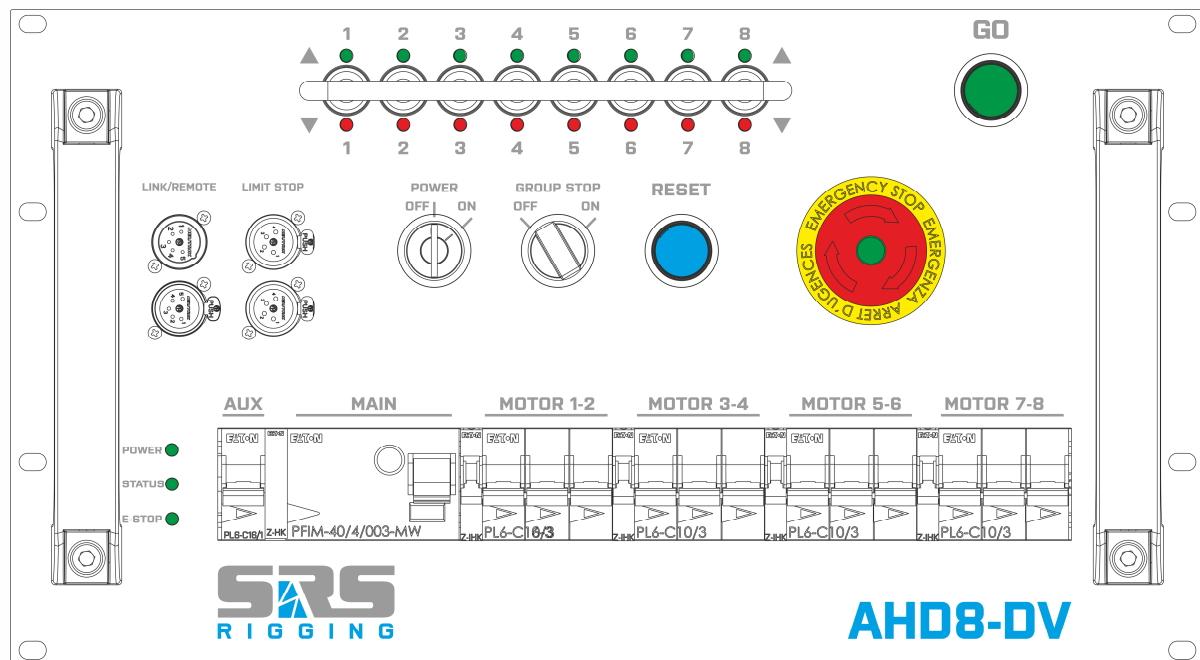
1 2 3 4 5 6 7 8

1 2 3 4 5 6 7 8

GO

LINK/REMOTE

LIMIT STOP

POWER
OFF ON

GROUP STOP
OFF ON

RESET

EMERGENCY STOP EMERGENZA ARRET D'URGENCES

AUX

MAIN

MOTOR 1-2

MOTOR 3-4

MOTOR 5-6

MOTOR 7-8

POWER

STATUS

E STOP

EATON

PL6-C16/1

Z-HK

PFIM-40/4/003-MW

Z-IHK

PL6-C16/3

Z-IHK

PL6-C10/3

Z-IHK

PL6-C10/3

Z-IHK

PL6-C10/3

SRS
RIGGING

AHD8-DV